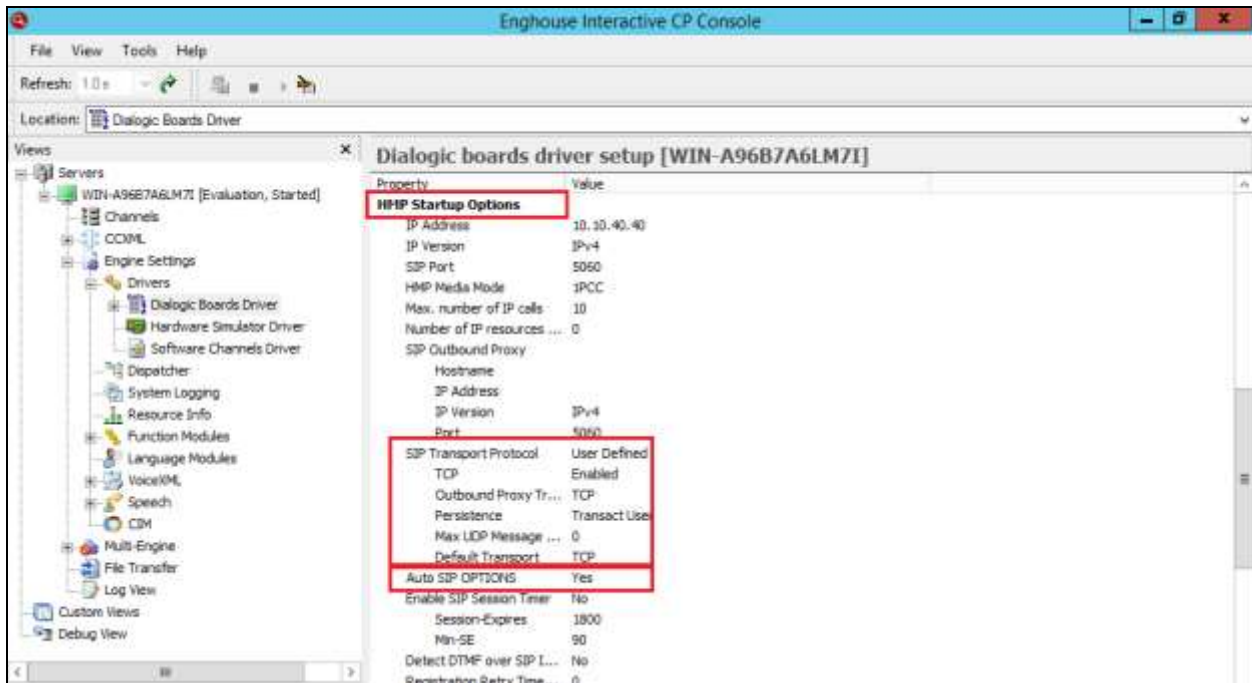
Enghouse Interactive CP Console

File View Tools Help

Refresh: 10 s

Location: Dialogic Boards Driver

Views

Servers
WIN-A96B7A6LM7I [Evaluation, Started]
Channels
CCXML
Engine Settings
Drivers
Dialogic Boards Driver
Hardware Simulator Driver
Software Channels Driver
Dispatcher
System Logging
Resource Info
Function Modules
Language Modules
VoiceXML
Speech
CIM
Multi-Engine
File Transfer
Log View
Custom Views
Debug View

Dialogic boards driver setup [WIN-A96B7A6LM7I]

| Property | Value |
|---|---|
| HMP Startup Options | |
| IP Address | 10.10.40.40 |
| IP Version | IPv4 |
| SIP Port | 5060 |
| HMP Media Mode | 1PCC |
| Max. number of IP calls | 10 |
| Number of IP resources ... | 0 |
| SIP Outbound Proxy | |
| Hostname | |
| IP Address | |
| IP Version | IPv4 |
| Port | 5060 |
| SIP Transport Protocol | User Defined |
| TCP | Enabled |
| Outbound Proxy Tr... | TCP |
| Persistence | Transact User |
| Max UDP Message ... | 0 |
| Default Transport | TCP |
| Auto SIP OPTIONS | Yes |
| Enable SIP Session Timer | No |
| Session-Expires | 1800 |
| Min-SE | 90 |
| Detect DTMF over SIP I... | No |
| Registration Retry Time... | 0 |